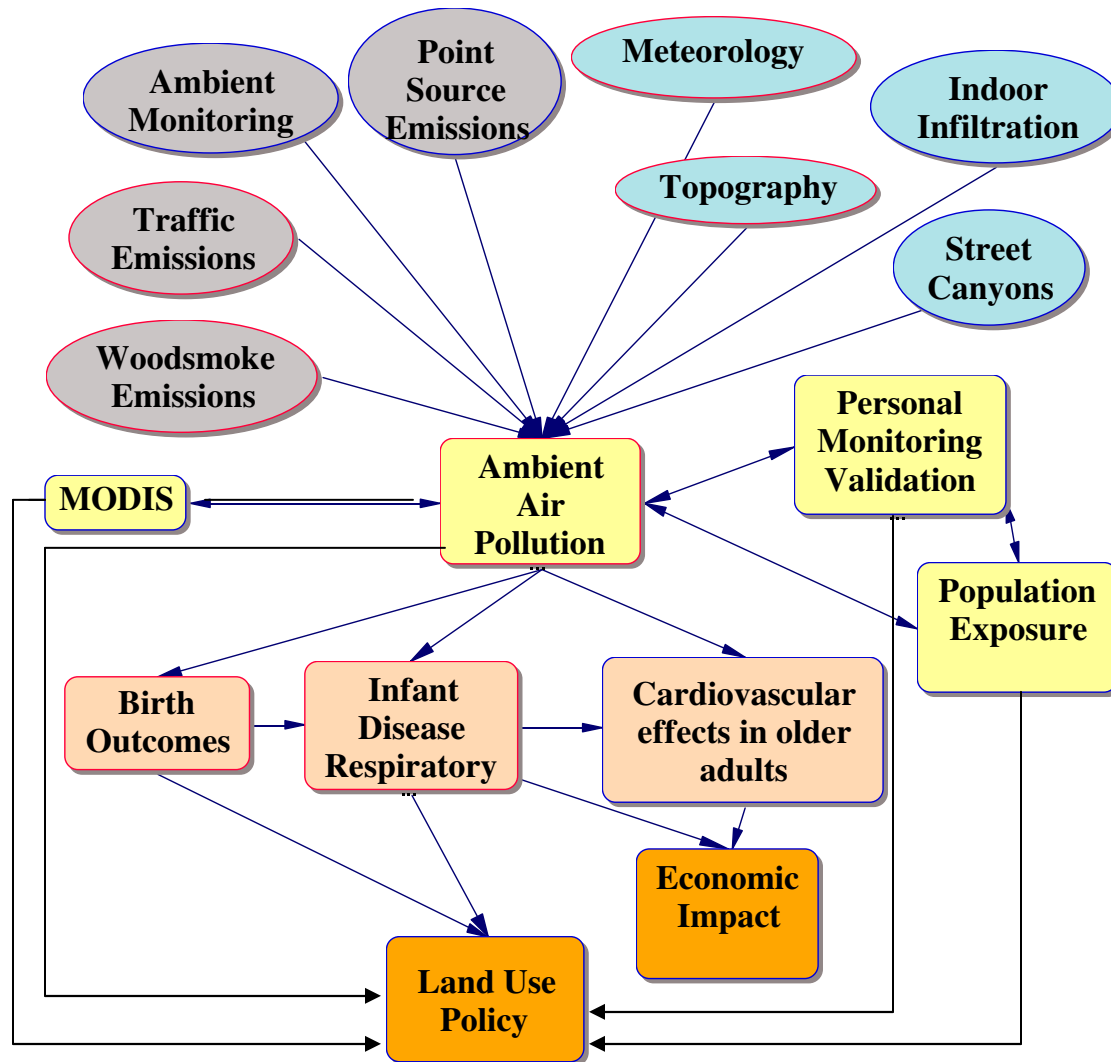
Ambient Monitoring

Point Source Emissions

Meteorology

Indoor Infiltration

Topography

Traffic Emissions

Street Canyons

Woodsmoke Emissions

Personal Monitoring Validation

MODIS

Ambient Air Pollution

Population Exposure

Birth Outcomes

Infant Disease Respiratory

Cardiovascular effects in older adults

Economic Impact

Land Use Policy